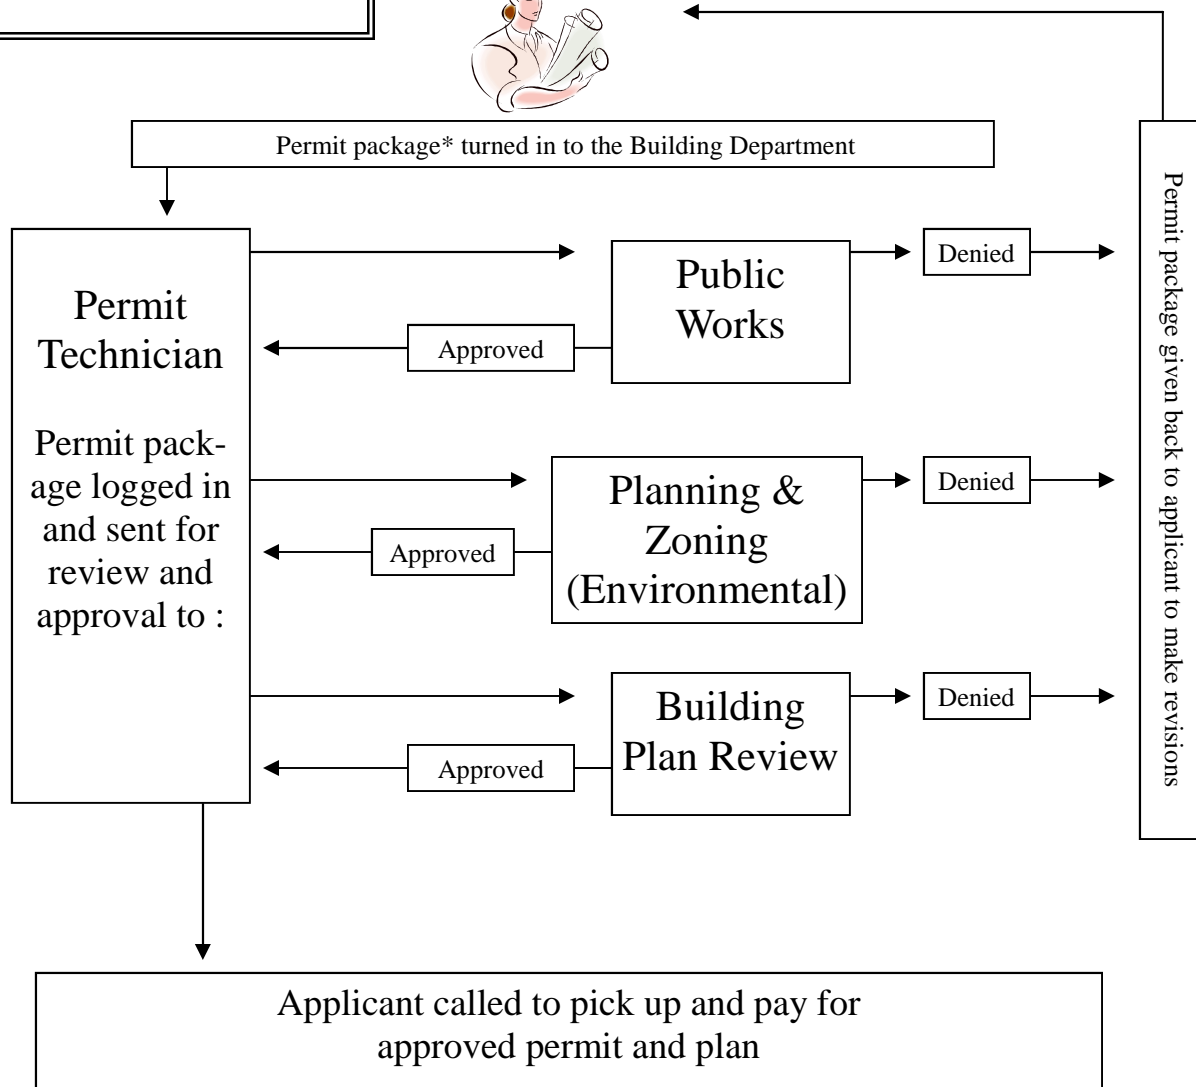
Permit package* turned in to the Building Department

Permit Technician

Permit package logged in and sent for review and approval to :

Public Works

Approved

Denied

Planning & Zoning (Environmental)

Approved

Denied

Building Plan Review

Approved

Denied

Permit package given back to applicant to make revisions

Applicant called to pick up and pay for approved permit and plan